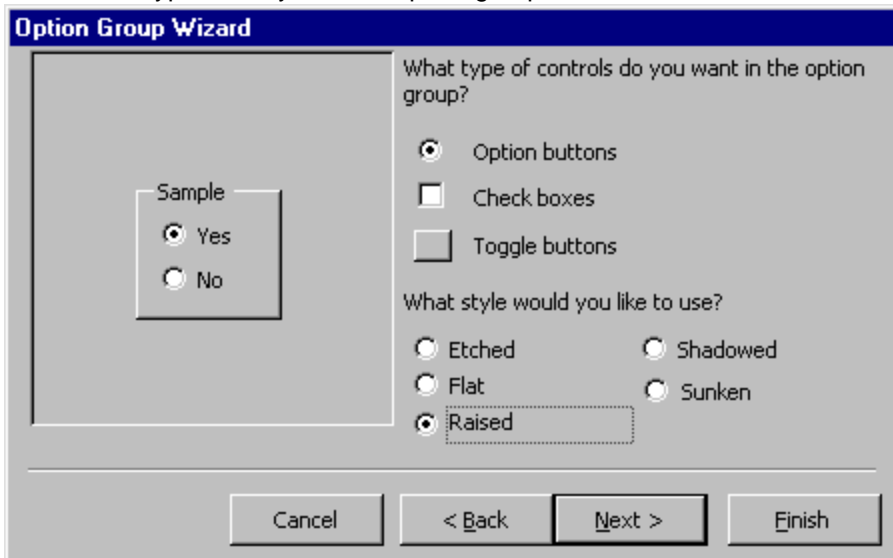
Option Group Wizard

Sample
Yes
No

What type of controls do you want in the option group?

Option buttons
Check boxes
Toggle buttons

What style would you like to use?

Etched
Flat
Raised
Shadowed
Sunken

Cancel
< Back
Next >
Finish